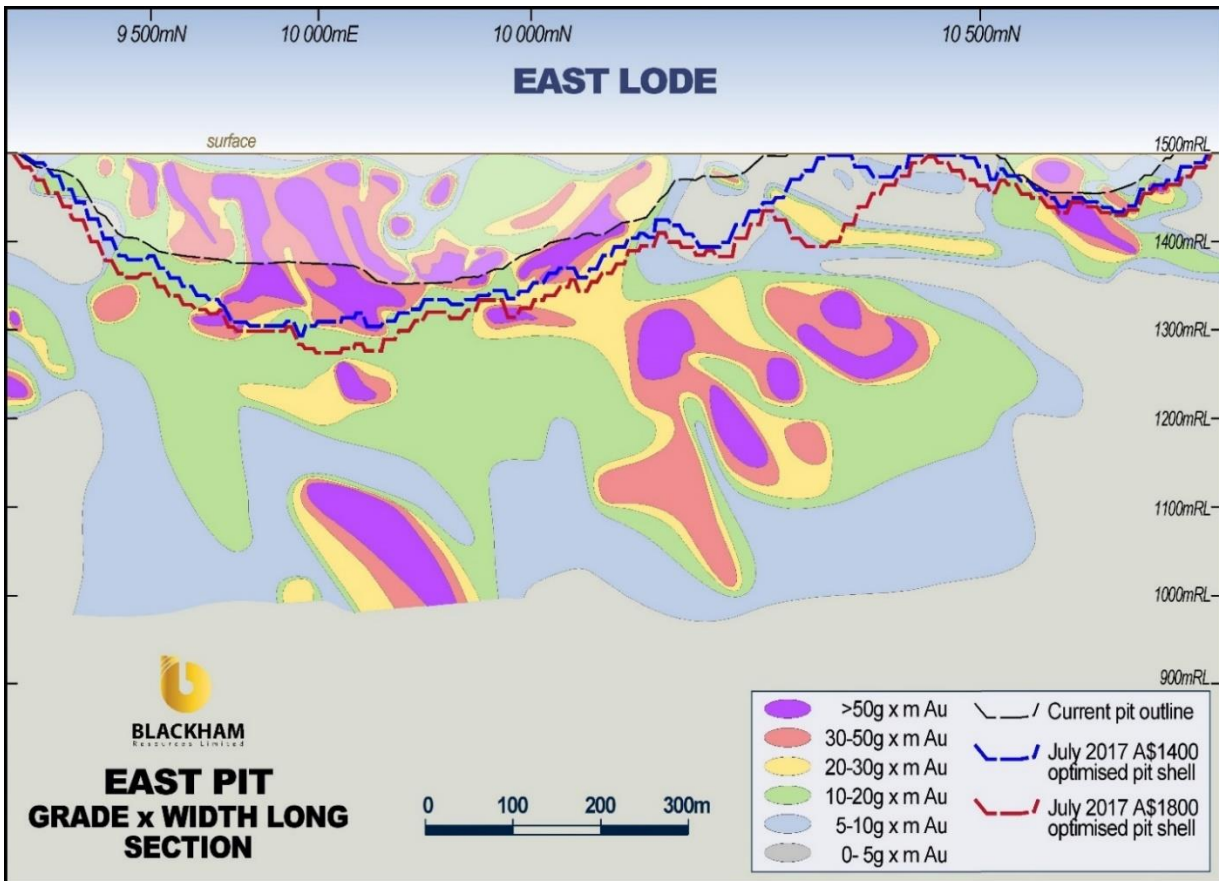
9 500mN 10 000mE 10 000mN 10 500mN

EAST LODE

surface

1500mRL
1400mRL
1300mRL
1200mRL
1100mRL
1000mRL
900mRL

BLACKHAM
Resources Limited

EAST PIT
GRADE x WIDTH LONG SECTION

0 100 200 300m

>50g x m Au
30-50g x m Au
20-30g x m Au
10-20g x m Au
5-10g x m Au
0- 5g x m Au

Current pit outline
July 2017 A$1400 optimised pit shell
July 2017 A$1800 optimised pit shell